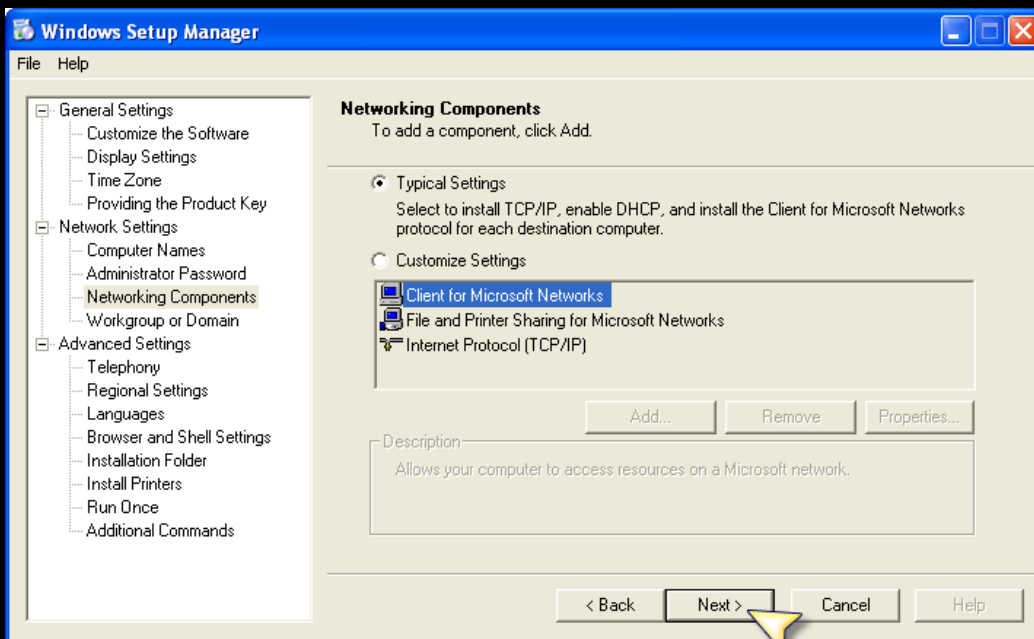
Windows Setup Manager

File Help

General Settings
Customize the Software
Display Settings
Time Zone
Providing the Product Key
Network Settings
Computer Names
Administrator Password
Networking Components
Workgroup or Domain
Advanced Settings
Telephony
Regional Settings
Languages
Browser and Shell Settings
Installation Folder
Install Printers
Run Once
Additional Commands

Networking Components
To add a component, click Add.

Typical Settings
Select to install TCP/IP, enable DHCP, and install the Client for Microsoft Networks protocol for each destination computer.

Customize Settings

Client for Microsoft Networks
File and Printer Sharing for Microsoft Networks
Internet Protocol (TCP/IP)

Add... Remove Properties...

Description
Allows your computer to access resources on a Microsoft network.

< Back Next > Cancel Help